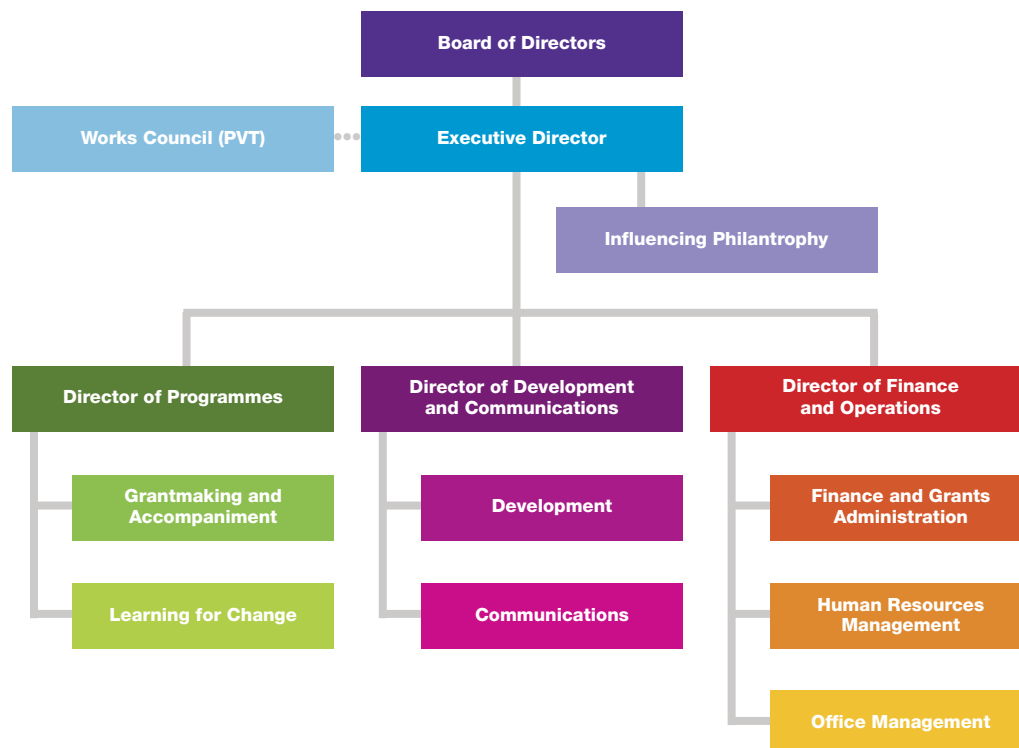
Board of Directors

Works Council (PVT)

Executive Director

Influencing Philantrophy

Director of Programmes

Grantmaking and Accompaniment

Learning for Change

Director of Development and Communications

Development

Communications

Director of Finance and Operations

Finance and Grants Administration

Human Resources Management

Office Management